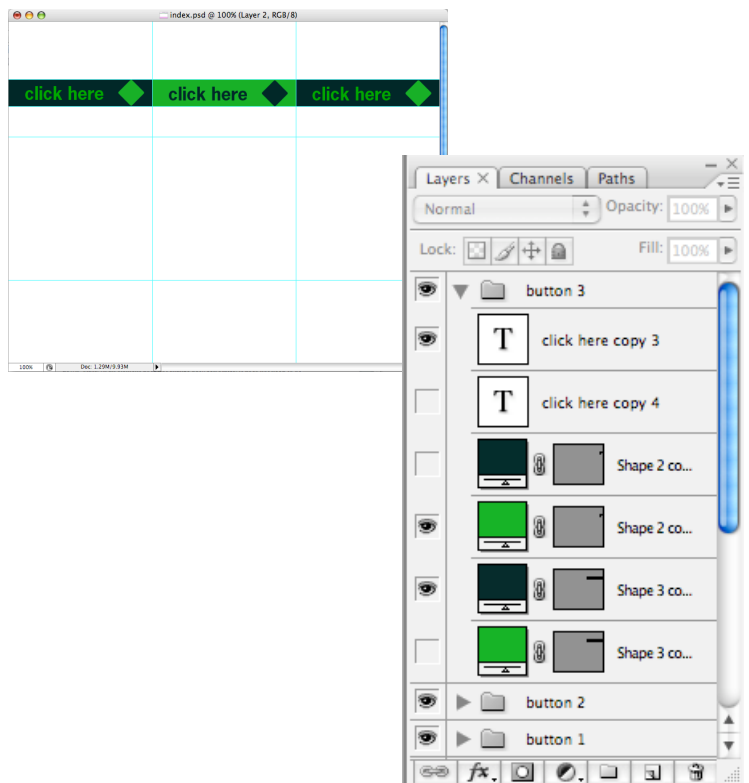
index.psd @ 100% (Layer 2, RGB/8)

click here

click here

click here

100%

Doc: 1.29M/9.93M

Layers

Channels

Paths

Normal

Opacity: 100%

Lock:

Fill: 100%

button 3

click here copy 3

click here copy 4

Shape 2 co...

Shape 2 co...

Shape 3 co...

Shape 3 co...

button 2

button 1

fx